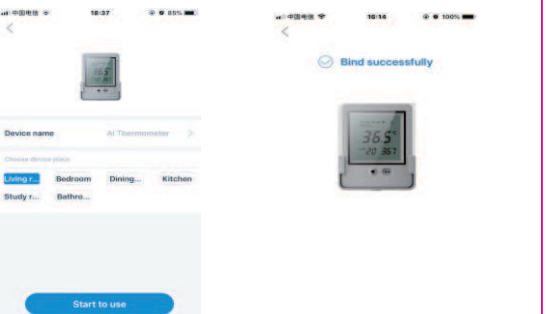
中国电信 18:37 85%

<

365

Device name AI Thermometer >

Choose device place

Living r... Bedroom Dining... Kitchen

Study r... Bathro...

Start to use

中国电信 10:14 100%

<

Bind successfully

365

20 367